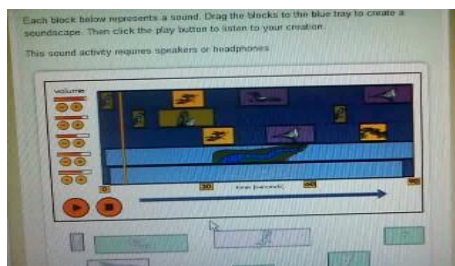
Each block below represents a sound. Drag the blocks to the blue tray to create a soundscape. Then click the play button to listen to your creation.

This sound activity requires speakers or headphones.

volume

0

30

time (seconds)

60

90